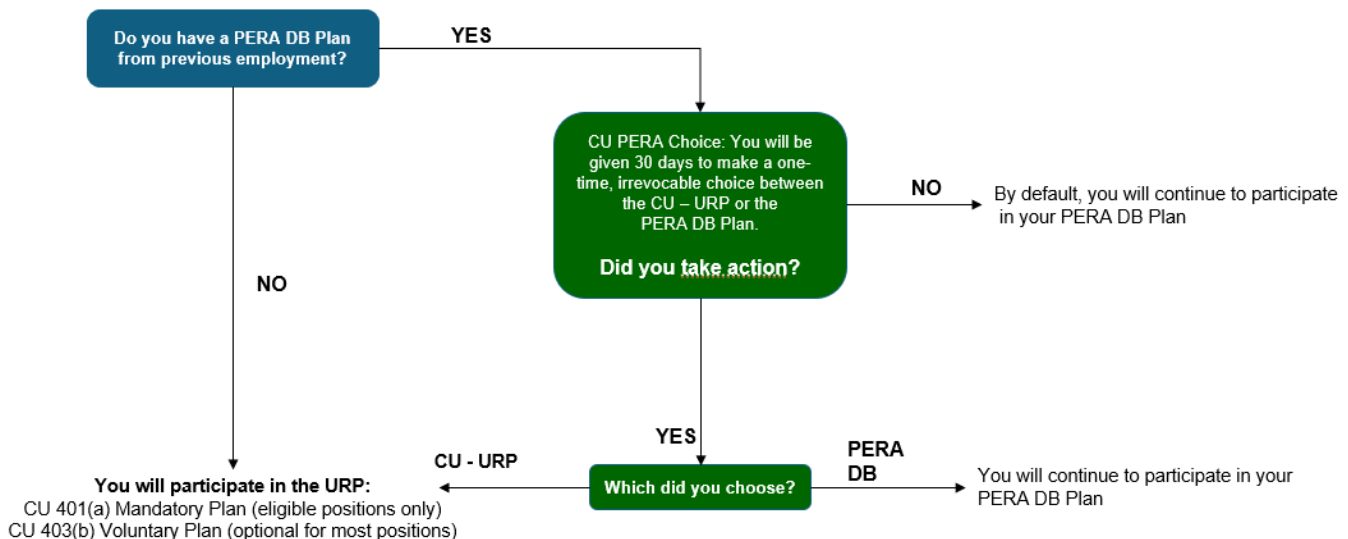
Do you have a PERA DB Plan from previous employment?

YES

CU PERA Choice: You will be given 30 days to make a one-time, irrevocable choice between the CU – URP or the PERA DB Plan.

Did you take action?

NO

By default, you will continue to participate in your PERA DB Plan

NO

YES

CU - URP

Which did you choose?

PERA DB

You will continue to participate in your PERA DB Plan

You will participate in the URP:
CU 401(a) Mandatory Plan (eligible positions only)
CU 403(b) Voluntary Plan (optional for most positions)